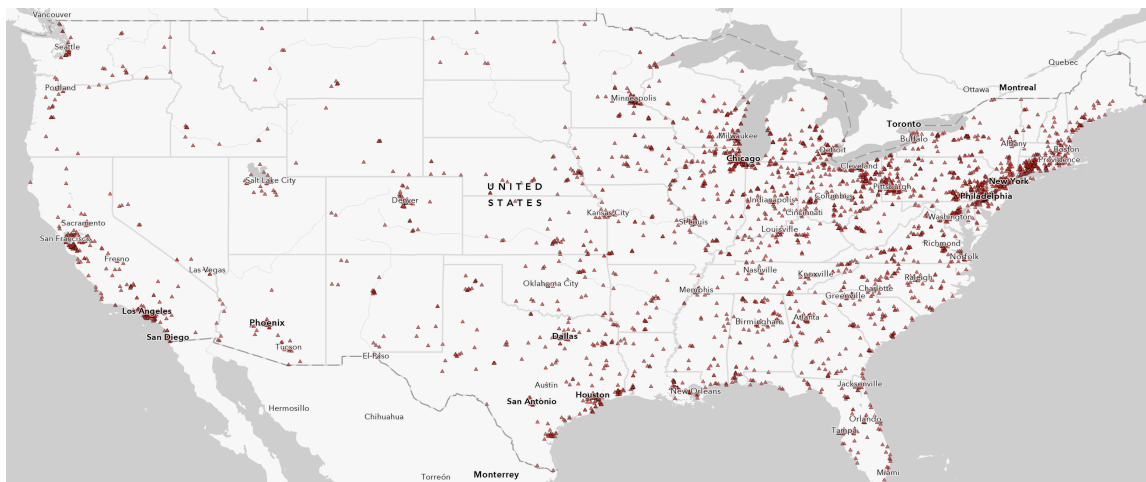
Vancouver
Seattle
Portland
Minneapolis
Ottawa
Montreal
Quebec
Toronto
Milwaukee
Buffalo
Albany
Boston
Providence
Detroit
Chicago
Cleveland
New York
Salt Lake City
UNITED STATES
Denver
Pittsburgh
Philadelphia
Indianapolis
Columbus
Kansas City
Cincinnati
Washington
St. Louis
Sacramento
Louisville
Richmond
San Francisco
Norfolk
Fresno
Las Vegas
Nashville
Knoxville
Raleigh
Oklahoma City
Charlotte
Memphis
Greenville
Los Angeles
Birmingham
Atlanta
Phoenix
San Diego
Dallas
Tucson
El Paso
Jacksonville
Austin
New Orleans
Houston
San Antonio
Hermosillo
Chihuahua
Orlando
Tampa
Miami
Torreón
Monterrey